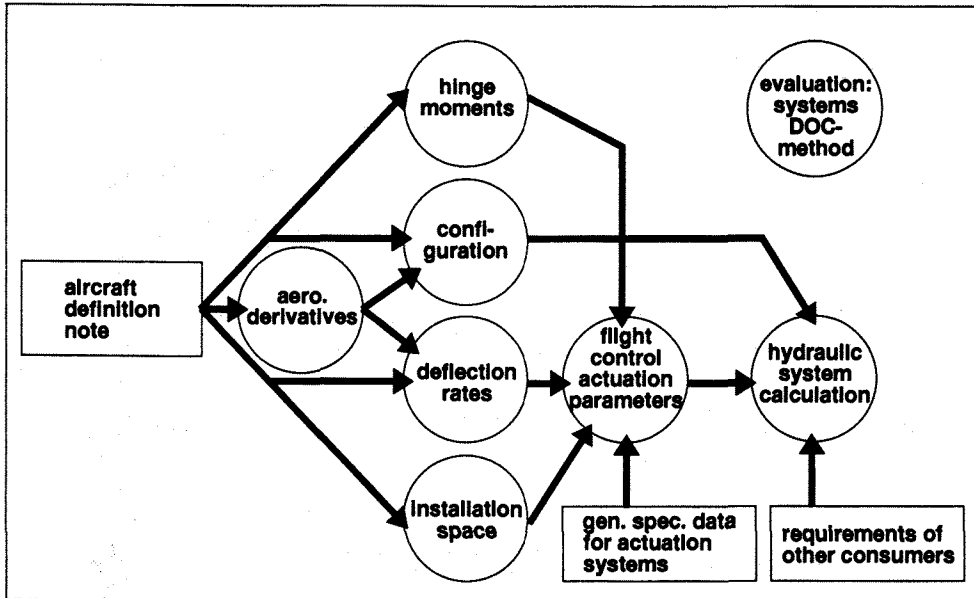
hinge moments

evaluation: systems DOC-method

configuration

aircraft definition note

aero. derivatives

deflection rates

flight control actuation parameters

hydraulic system calculation

installation space

gen. spec. data for actuation systems

requirements of other consumers